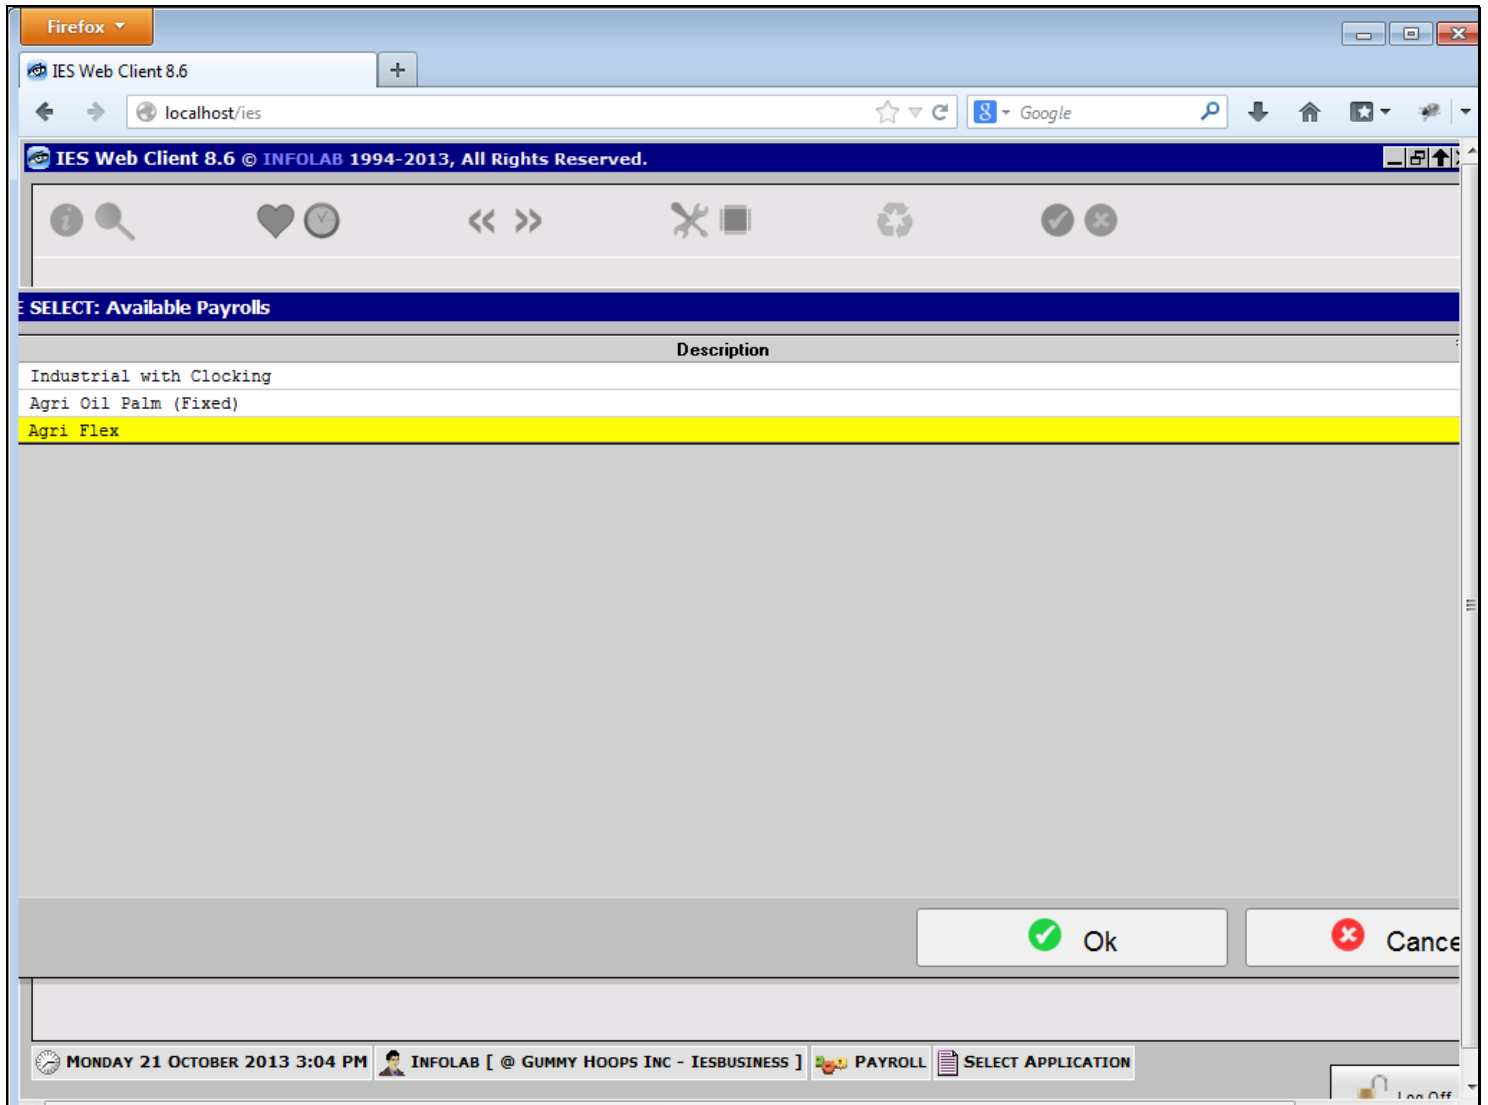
Firefox

IES Web Client 8.6

+

localhost/ies

Google

IES Web Client 8.6 © INFOLAB 1994-2013, All Rights Reserved.

SELECT: Available Payrolls

| Description |
|---|
| Industrial with Clocking |
| Agri Oil Palm (Fixed) |
| Agri Flex |

Ok

Cance

MONDAY 21 OCTOBER 2013 3:04 PM

INFOLAB [ @ GUMMY HOOPS INC - IESBUSINESS ]

PAYROLL

SELECT APPLICATION

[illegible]